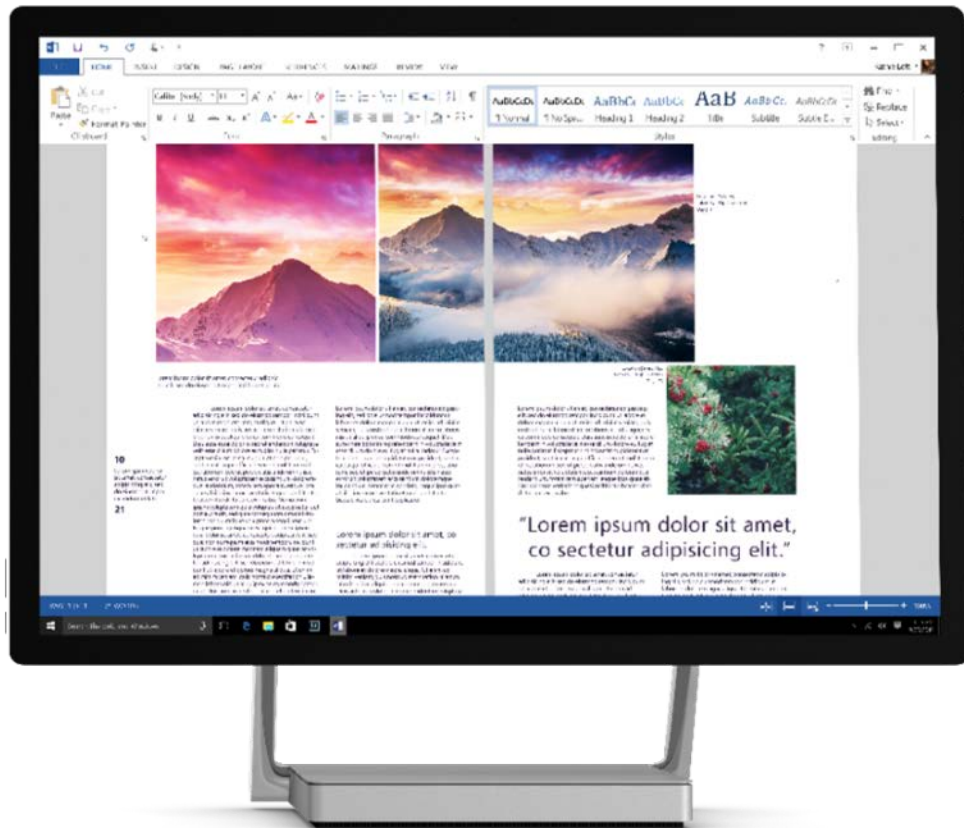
FILE HOME INSERT DESIGN PAGE LAYOUT REFERENCES MAILINGS REVIEW VIEW

Paste Cut Copy Format Painter Clipboard

Calibri (Body) 11 Font

Paragraph

AaBbCcDc ¶ Normal AaBbCcDc ¶ No Spac... AaBbCc Heading 1 AaBbCc Heading 2 AaB Title AaBbCc Subtitle AaBbCcDc Subtle Em... Styles

Find Replace Select Editing

10

21

Lorem ipsum dolor sit amet, co sectetur adipisicing elit.

"Lorem ipsum dolor sit amet, co sectetur adipisicing elit."

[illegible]